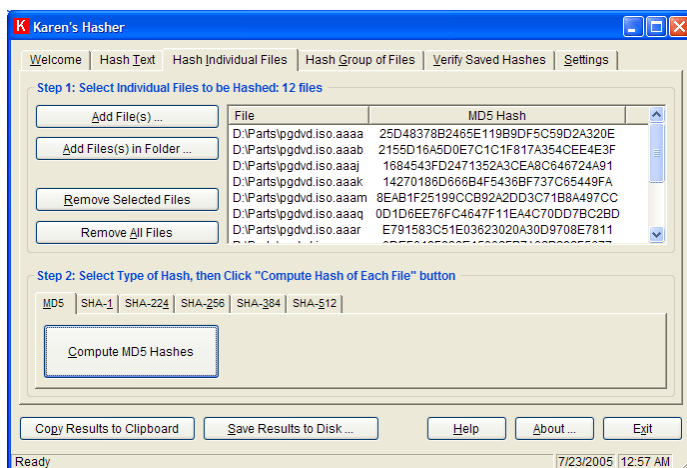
Karen's Hasher

Welcome | Hash Text | Hash Individual Files | Hash Group of Files | Verify Saved Hashes | Settings

Step 1: Select Individual Files to be Hashed: 12 files

Add File(s) ...
Add Files(s) in Folder ...
Remove Selected Files
Remove All Files

| File | MD5 Hash |
|---|---|
| D:\Parts\pgdvd.iso.aaaa | 25D48378B2465E119B9DF5C59D2A320E |
| D:\Parts\pgdvd.iso.aaab | 2155D16A5D0E7C1C1F817A354CEE4E3F |
| D:\Parts\pgdvd.iso.aaaj | 1684543FD2471352A3CEA8C646724A91 |
| D:\Parts\pgdvd.iso.aaak | 14270186D666B4F5436BF737C65449FA |
| D:\Parts\pgdvd.iso.aaam | 8EAB1F25199CCB92A2DD3C71B8A497CC |
| D:\Parts\pgdvd.iso.aaaq | 0D1D6EE76FC4647F11EA4C70DD7BC2BD |
| D:\Parts\pgdvd.iso.aaar | E791583C51E03623020A30D9708E7811 |
| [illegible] | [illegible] |

Step 2: Select Type of Hash, then Click "Compute Hash of Each File" button

MD5 | SHA-1 | SHA-224 | SHA-256 | SHA-384 | SHA-512

Compute MD5 Hashes

Copy Results to Clipboard
Save Results to Disk ...
Help
About ...
Exit

Ready | 7/23/2005 | 12:57 AM